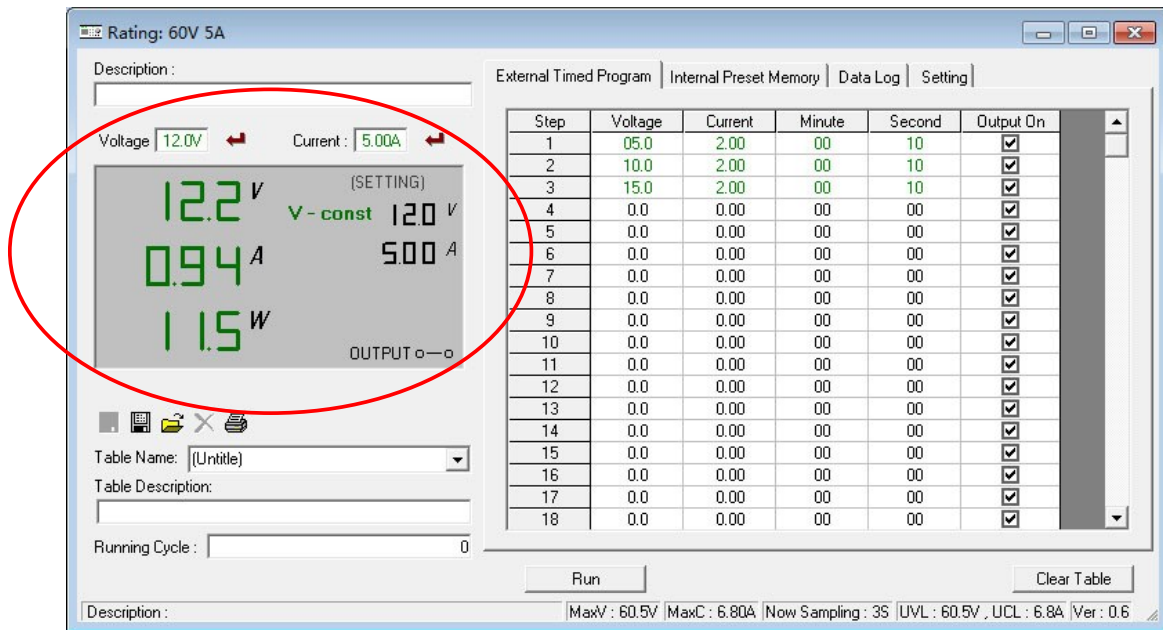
Rating: 60V 5A

Description :

Voltage 12.0V Current : 5.00A

12.2 V
(SETTING)
V - const 12.0 V
0.94 A
5.00 A
11.5 W
OUTPUT

Table Name: (Untitle)
Table Description:
Running Cycle : 0

External Timed Program | Internal Preset Memory | Data Log | Setting

| Step | Voltage | Current | Minute | Second | Output On |
|---|---|---|---|---|---|
| 1 | 05.0 | 2.00 | 00 | 10 | ☑ |
| 2 | 10.0 | 2.00 | 00 | 10 | ☑ |
| 3 | 15.0 | 2.00 | 00 | 10 | ☑ |
| 4 | 0.0 | 0.00 | 00 | 00 | ☑ |
| 5 | 0.0 | 0.00 | 00 | 00 | ☑ |
| 6 | 0.0 | 0.00 | 00 | 00 | ☑ |
| 7 | 0.0 | 0.00 | 00 | 00 | ☑ |
| 8 | 0.0 | 0.00 | 00 | 00 | ☑ |
| 9 | 0.0 | 0.00 | 00 | 00 | ☑ |
| 10 | 0.0 | 0.00 | 00 | 00 | ☑ |
| 11 | 0.0 | 0.00 | 00 | 00 | ☑ |
| 12 | 0.0 | 0.00 | 00 | 00 | ☑ |
| 13 | 0.0 | 0.00 | 00 | 00 | ☑ |
| 14 | 0.0 | 0.00 | 00 | 00 | ☑ |
| 15 | 0.0 | 0.00 | 00 | 00 | ☑ |
| 16 | 0.0 | 0.00 | 00 | 00 | ☑ |
| 17 | 0.0 | 0.00 | 00 | 00 | ☑ |
| 18 | 0.0 | 0.00 | 00 | 00 | ☑ |

Run
Clear Table

Description : | MaxV : 60.5V | MaxC : 6.80A | Now Sampling : 3S | UVL : 60.5V , UCL : 6.8A | Ver : 0.6